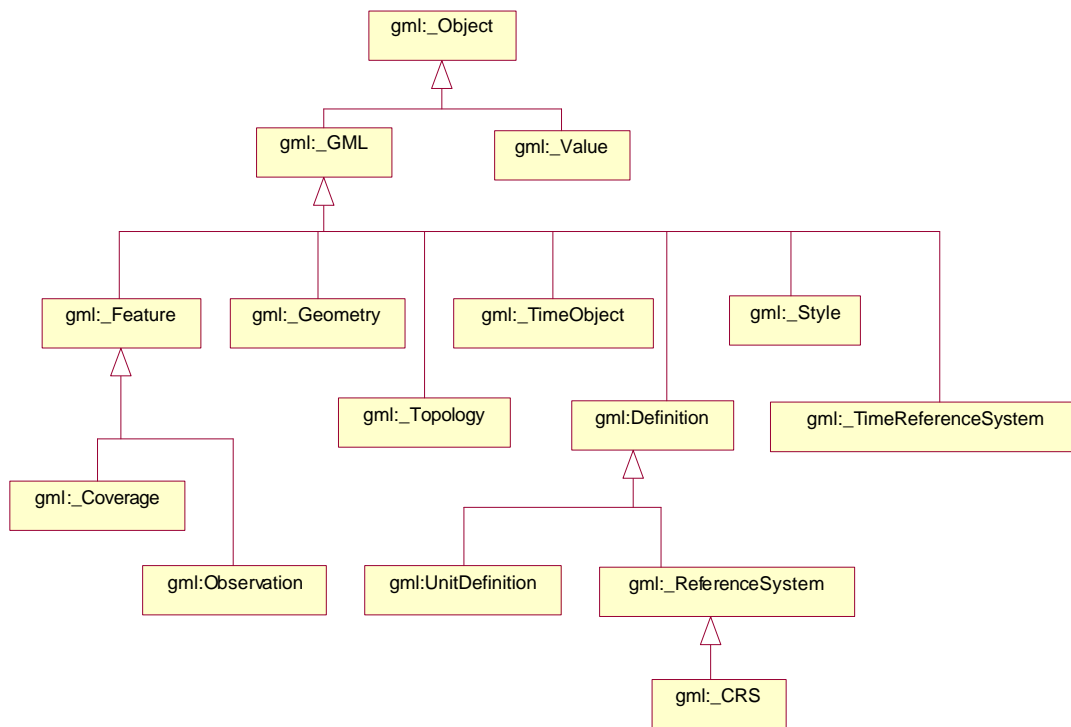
gml:_Object

gml:_GML

gml:_Value

gml:_Feature

gml:_Geometry

gml:_TimeObject

gml:_Style

gml:_Topology

gml:Definition

gml:_TimeReferenceSystem

gml:_Coverage

gml:Observation

gml:UnitDefinition

gml:_ReferenceSystem

gml:_CRS